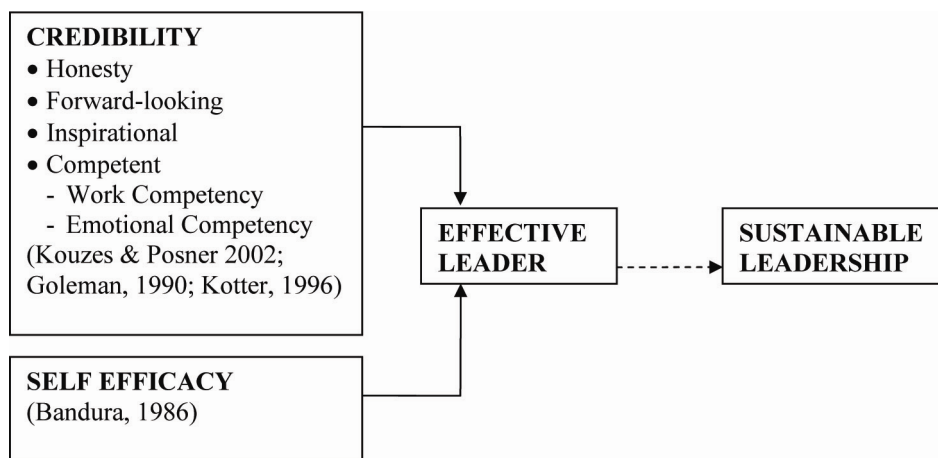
**CREDIBILITY**
• Honesty
• Forward-looking
• Inspirational
• Competent
- Work Competency
- Emotional Competency
(Kouzes & Posner 2002; Goleman, 1990; Kotter, 1996)

**SELF EFFICACY**
(Bandura, 1986)

**EFFECTIVE LEADER**

**SUSTAINABLE LEADERSHIP**